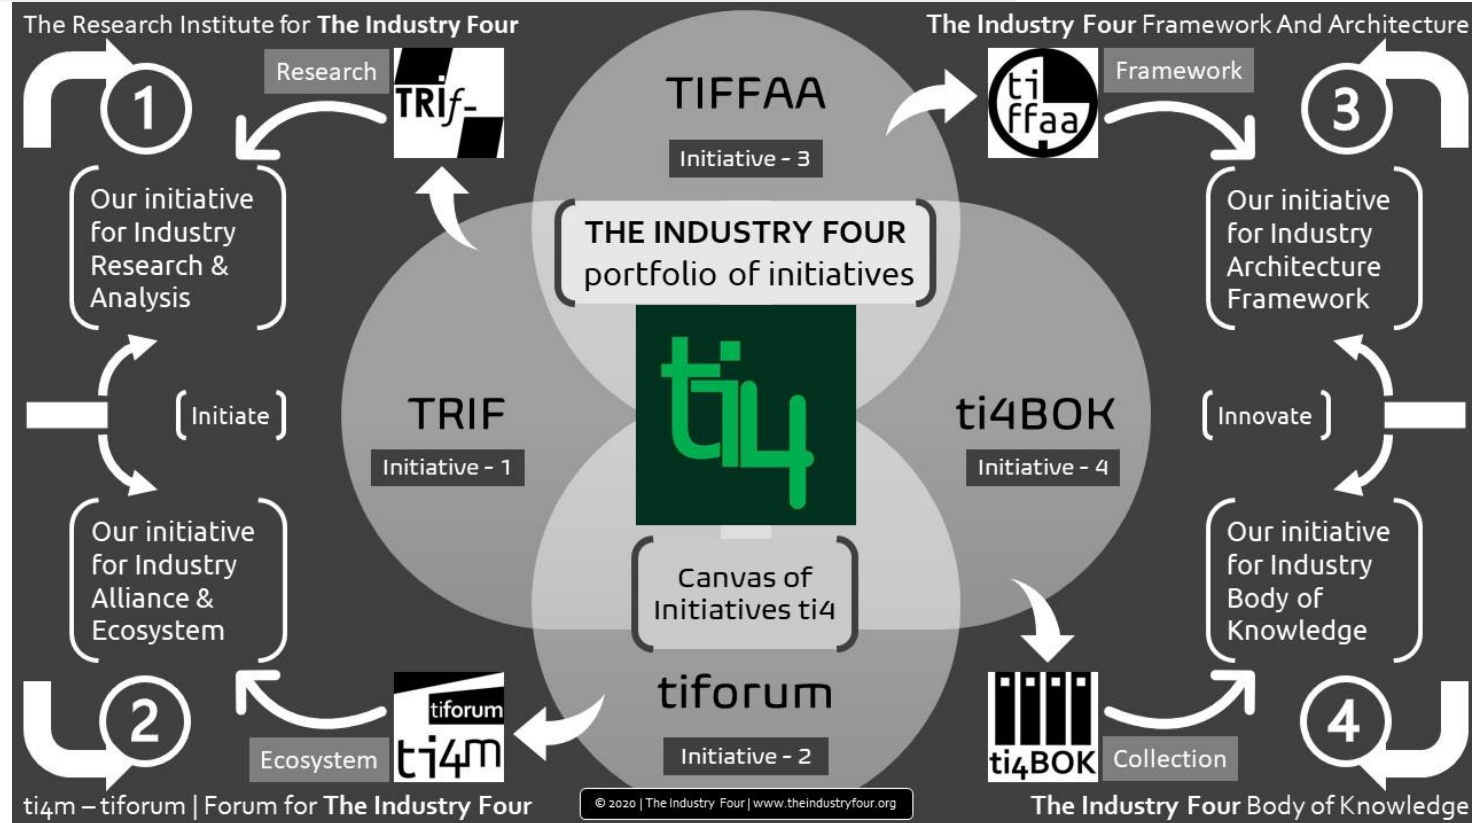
The Research Institute for **The Industry Four**

**The Industry Four** Framework And Architecture

Research

TRIf-

1

Our initiative for Industry Research & Analysis

TIFFAA

Initiative - 3

ti ffaa

Framework

3

Our initiative for Industry Architecture Framework

THE INDUSTRY FOUR portfolio of initiatives

Initiate

TRIF

Initiative - 1

ti4

ti4BOK

Initiative - 4

Innovate

Our initiative for Industry Alliance & Ecosystem

Canvas of Initiatives ti4

Our initiative for Industry Body of Knowledge

2

tiforum

ti4m

Ecosystem

tiforum

Initiative - 2

ti4BOK

Collection

4

ti4m – tiforum | Forum for **The Industry Four**

© 2020 | The Industry Four | www.theindustryfour.org

**The Industry Four** Body of Knowledge